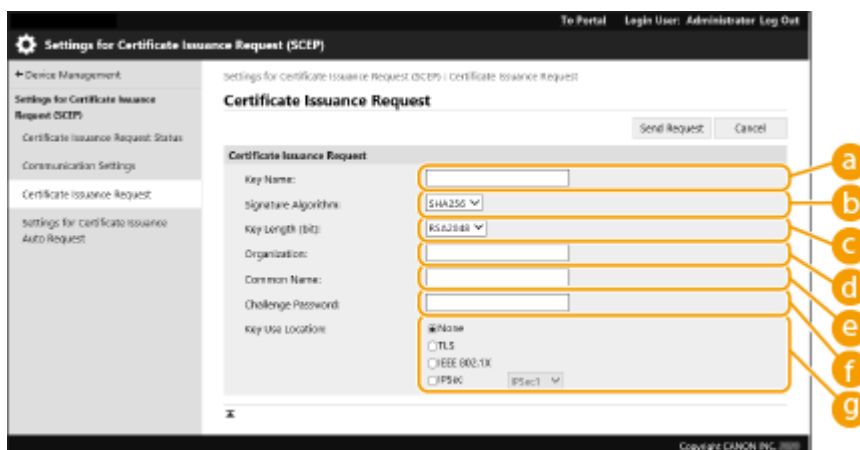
To Portal Login User: Administrator Log Out

Settings for Certificate Issuance Request (SCEP)

← Device Management

Settings for Certificate Issuance Request (SCEP)

Certificate Issuance Request Status

Communication Settings

Certificate Issuance Request

Settings for Certificate Issuance Auto Request

Settings for Certificate Issuance Request (SCEP) : Certificate Issuance Request

Certificate Issuance Request

Send Request Cancel

Certificate Issuance Request

Key Name:

Signature Algorithm: SHA256

Key Length (bit): RSA2048

Organization:

Common Name:

Challenge Password:

Key Use Location: None TLS IEEE 802.1X IPSec IPSec1

a
b
c
d
e
f
g

Copyright CANON INC. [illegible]